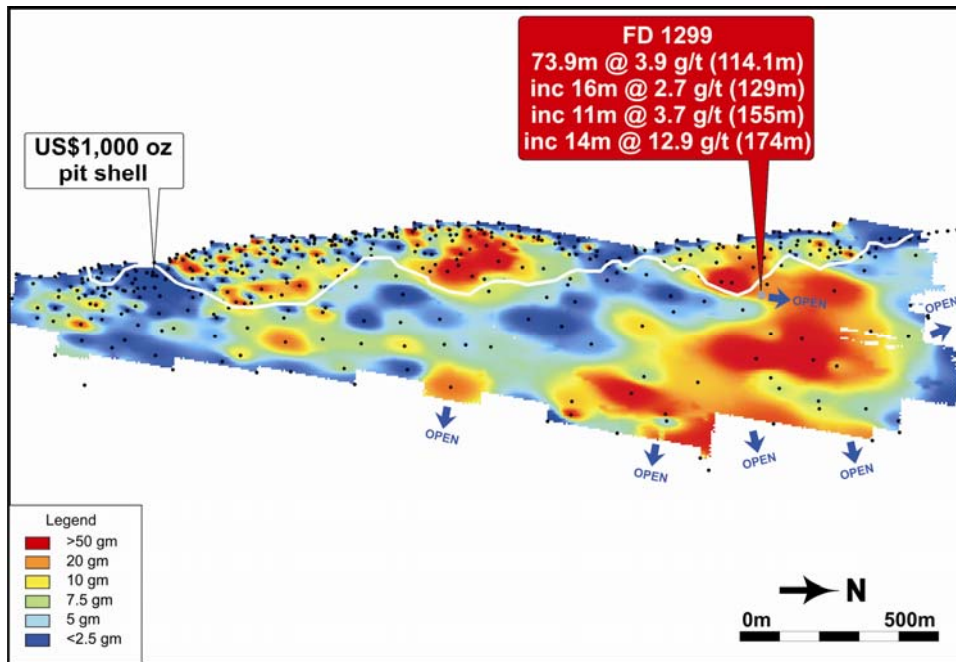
FD 1299
73.9m @ 3.9 g/t (114.1m)
inc 16m @ 2.7 g/t (129m)
inc 11m @ 3.7 g/t (155m)
inc 14m @ 12.9 g/t (174m)

US$1,000 oz
pit shell

OPEN

OPEN

OPEN

OPEN

OPEN

OPEN

OPEN

Legend
>50 gm
20 gm
10 gm
7.5 gm
5 gm
<2.5 gm

N

0m

500m